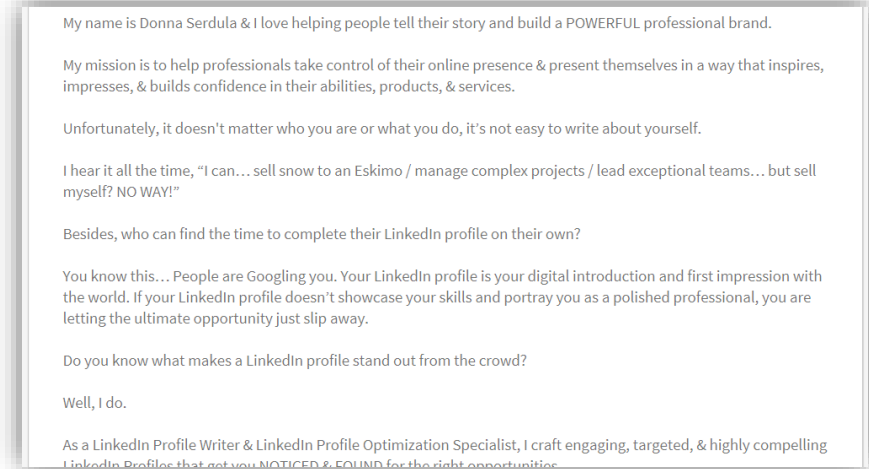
My name is Donna Serdula & I love helping people tell their story and build a POWERFUL professional brand.

My mission is to help professionals take control of their online presence & present themselves in a way that inspires, impresses, & builds confidence in their abilities, products, & services.

Unfortunately, it doesn't matter who you are or what you do, it's not easy to write about yourself.

I hear it all the time, “I can… sell snow to an Eskimo / manage complex projects / lead exceptional teams… but sell myself? NO WAY!”

Besides, who can find the time to complete their LinkedIn profile on their own?

You know this… People are Googling you. Your LinkedIn profile is your digital introduction and first impression with the world. If your LinkedIn profile doesn't showcase your skills and portray you as a polished professional, you are letting the ultimate opportunity just slip away.

Do you know what makes a LinkedIn profile stand out from the crowd?

Well, I do.

As a LinkedIn Profile Writer & LinkedIn Profile Optimization Specialist, I craft engaging, targeted, & highly compelling LinkedIn Profiles that get you NOTICED & FOUND for the right opportunities.